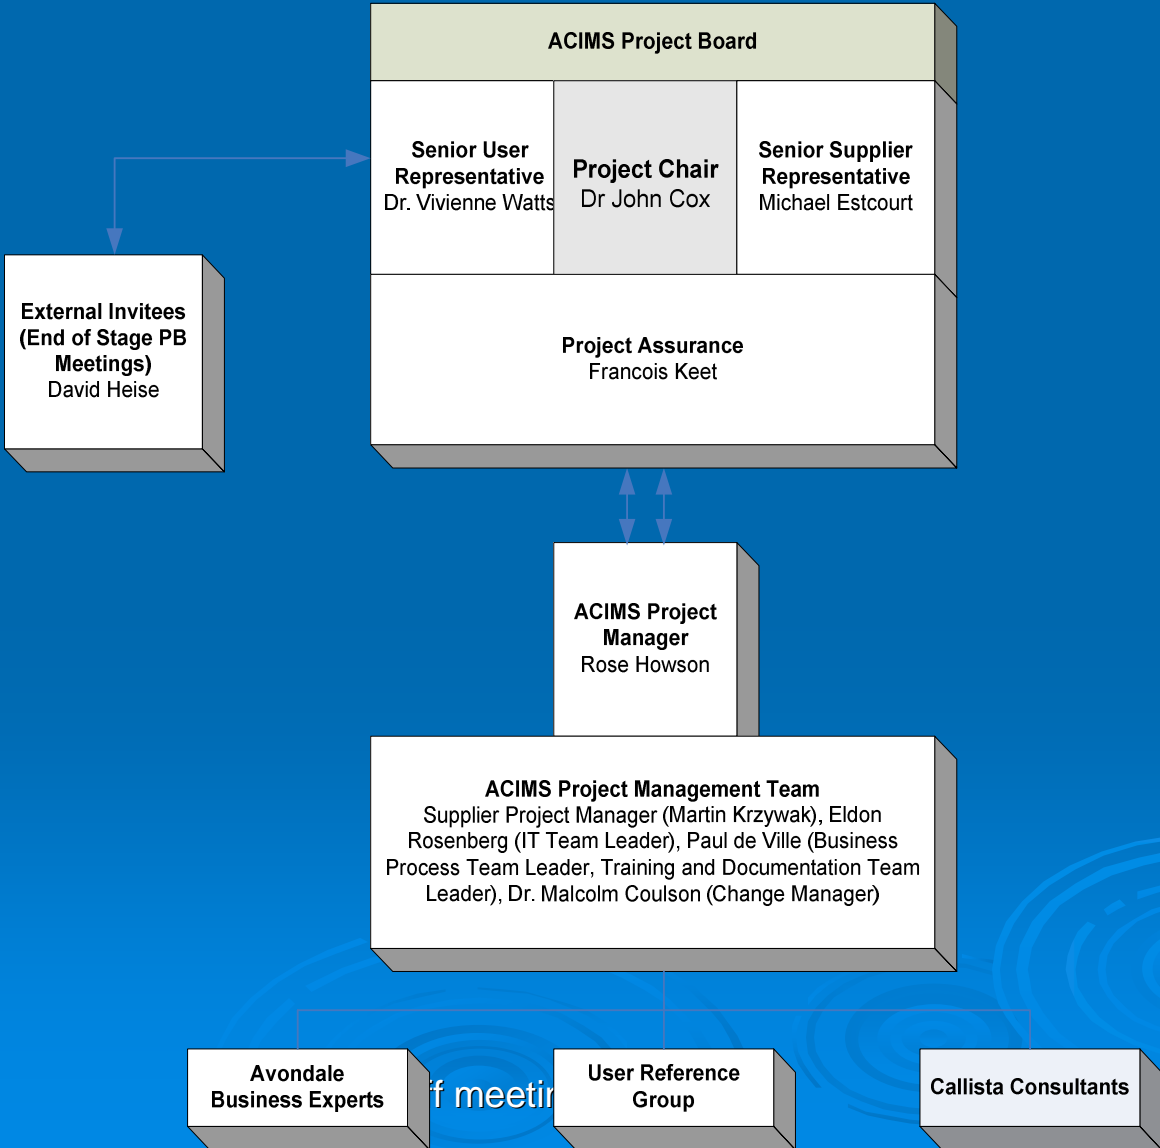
ACIMS Project Board

Senior User Representative
Dr. Vivienne Watts

Project Chair
Dr John Cox

Senior Supplier Representative
Michael Estcourt

External Invitees (End of Stage PB Meetings)
David Heise

Project Assurance
Francois Keet

ACIMS Project Manager
Rose Howson

ACIMS Project Management Team
Supplier Project Manager (Martin Krzywak), Eldon Rosenberg (IT Team Leader), Paul de Ville (Business Process Team Leader, Training and Documentation Team Leader), Dr. Malcolm Coulson (Change Manager)

Avondale Business Experts

f meetir

User Reference Group

Callista Consultants